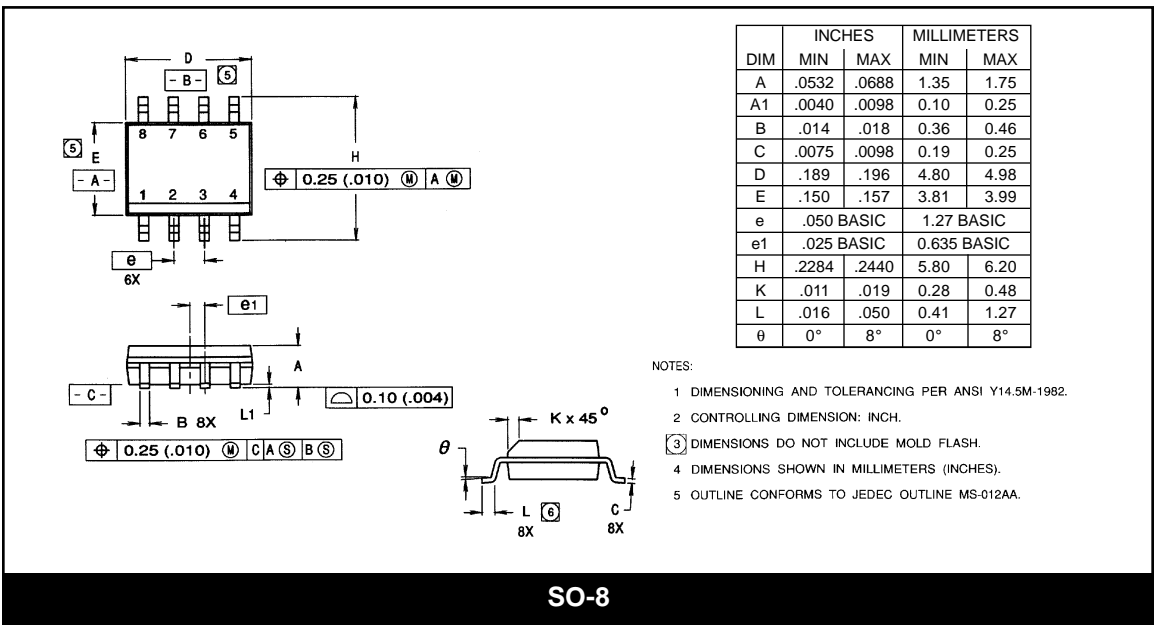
D

-B- 5

8 7 6 5

5 E

-A-

1 2 3 4

H

⊕ 0.25 (.010) Ⓜ A Ⓜ

e

6X

e1

A

-C-

L1

0.10 (.004)

B 8X

⊕ 0.25 (.010) Ⓜ C A Ⓢ B Ⓢ

K x 45°

$\theta$

L 6

8X

C

8X

| | INCHES | | MILLIMETERS | |
|---|---|---|---|---|
| DIM | MIN | MAX | MIN | MAX |
| A | .0532 | .0688 | 1.35 | 1.75 |
| A1 | .0040 | .0098 | 0.10 | 0.25 |
| B | .014 | .018 | 0.36 | 0.46 |
| C | .0075 | .0098 | 0.19 | 0.25 |
| D | .189 | .196 | 4.80 | 4.98 |
| E | .150 | .157 | 3.81 | 3.99 |
| e | .050 BASIC | | 1.27 BASIC | |
| e1 | .025 BASIC | | 0.635 BASIC | |
| H | .2284 | .2440 | 5.80 | 6.20 |
| K | .011 | .019 | 0.28 | 0.48 |
| L | .016 | .050 | 0.41 | 1.27 |
| $\theta$ | 0° | 8° | 0° | 8° |

NOTES:

1 DIMENSIONING AND TOLERANCING PER ANSI Y14.5M-1982.

2 CONTROLLING DIMENSION: INCH.

3 DIMENSIONS DO NOT INCLUDE MOLD FLASH.

4 DIMENSIONS SHOWN IN MILLIMETERS (INCHES).

5 OUTLINE CONFORMS TO JEDEC OUTLINE MS-012AA.

SO-8